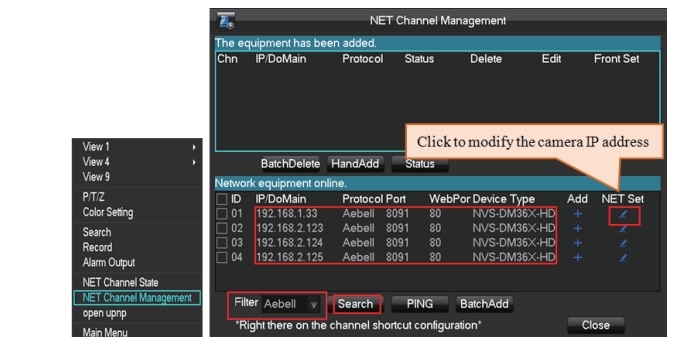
View 1
View 4
View 9
P/T/Z
Color Setting
Search
Record
Alarm Output
NET Channel State
NET Channel Management
open upnp
Main Menu

NET Channel Management

The equipment has been added.

| Chn | IP/DoMain | Protocol | Status | Delete | Edit | Front Set |
|---|---|---|---|---|---|---|

BatchDelete HandAdd Status

Click to modify the camera IP address

Network equipment online.

| ID | IP/DoMain | Protocol | Port | WebPor | Device Type | Add | NET Set |
|---|---|---|---|---|---|---|---|
| 01 | 192.168.1.33 | Aebell | 8091 | 80 | NVS-DM36X-HD | + | |
| 02 | 192.168.2.123 | Aebell | 8091 | 80 | NVS-DM36X-HD | + | |
| 03 | 192.168.2.124 | Aebell | 8091 | 80 | NVS-DM36X-HD | + | |
| 04 | 192.168.2.125 | Aebell | 8091 | 80 | NVS-DM36X-HD | + | |

Filter Aebell Search PING BatchAdd

"Right there on the channel shortcut configuration" Close